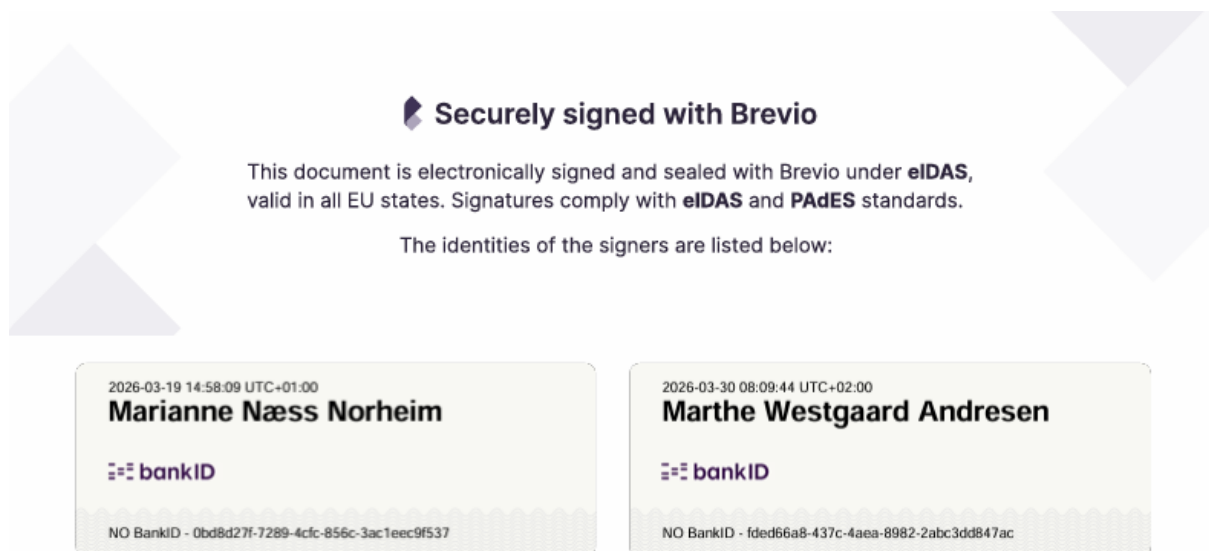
Securely signed with Brevio

This document is electronically signed and sealed with Brevio under **eIDAS**, valid in all EU states. Signatures comply with **eIDAS** and **PAdES** standards.

The identities of the signers are listed below:

2026-03-19 14:58:09 UTC+01:00
Marianne Næss Norheim

bankID

NO BankID - 0bd8d27f-7289-4cfc-856c-3ac1eec9f537

2026-03-30 08:09:44 UTC+02:00
Marthe Westgaard Andresen

bankID

NO BankID - fded66a8-437c-4aea-8982-2abc3dd847ac